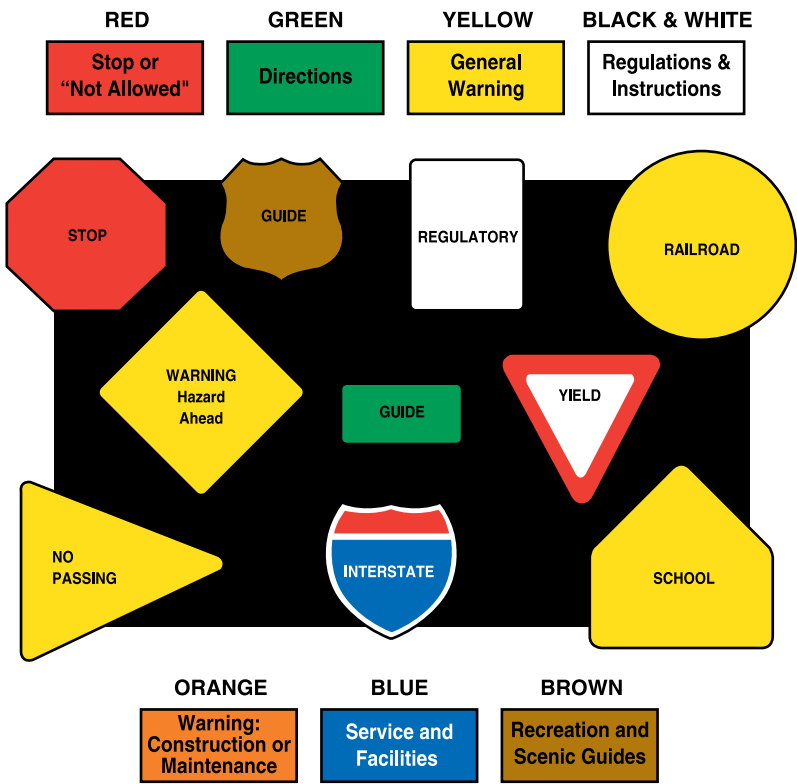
RED
Stop or "Not Allowed"

GREEN
Directions

YELLOW
General Warning

BLACK & WHITE
Regulations & Instructions

STOP

GUIDE

REGULATORY

RAILROAD

WARNING Hazard Ahead

GUIDE

YIELD

NO PASSING

INTERSTATE

SCHOOL

ORANGE
Warning: Construction or Maintenance

BLUE
Service and Facilities

BROWN
Recreation and Scenic Guides